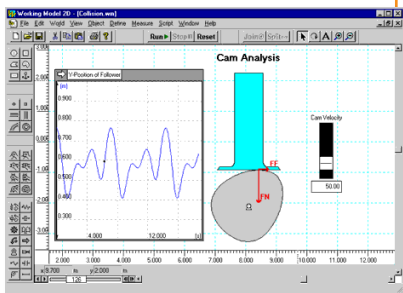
Working Model 2D - [Collision.wm]
File Edit World View Object Define Measure Script Window Help
Run Stop Reset
Cam Analysis
Y-Position of Follower
[m]
0.700
0.650
0.600
0.550
0.500
0.450
0.400
4.000
12.000
[s]
Cam Velocity
50.00
FF
FN
0.800
0.000
-1.000
2.000
3.000
4.000
5.000
6.000
7.000
8.000
9.000
10.000
11.000
12.000
x 8.700 m y 2.000 m
128